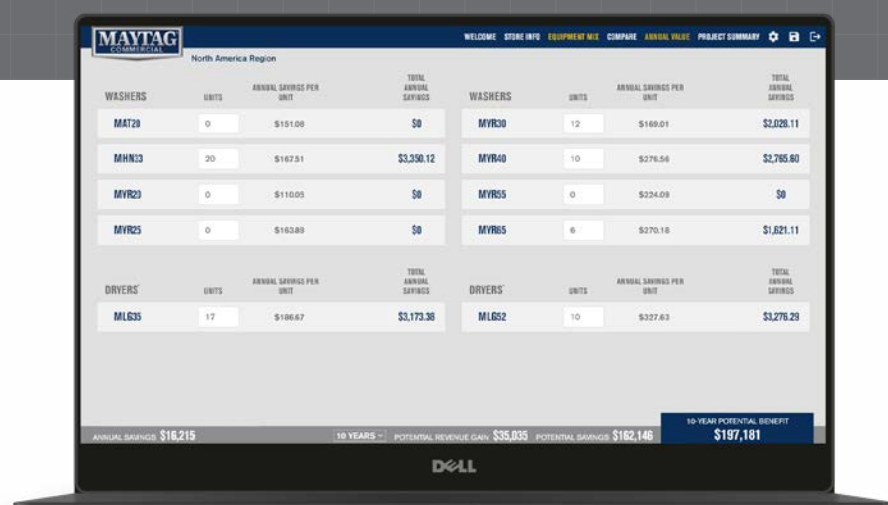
MAYTAG COMMERCIAL

WELCOME STORE INFO EQUIPMENT MIX COMPARE ANNUAL VALUE PROJECT SUMMARY

North America Region

| WASHERS | UNITS | ANNUAL SAVINGS PER UNIT | TOTAL ANNUAL SAVINGS |
|---|---|---|---|
| MAT20 | 0 | $151.08 | $0 |
| MHN33 | 20 | $167.51 | $3,350.12 |
| MVR23 | 0 | $110.05 | $0 |
| MVR25 | 0 | $163.89 | $0 |

| WASHERS | UNITS | ANNUAL SAVINGS PER UNIT | TOTAL ANNUAL SAVINGS |
|---|---|---|---|
| MYR30 | 12 | $169.01 | $2,028.11 |
| MYR40 | 10 | $276.56 | $2,765.60 |
| MYR55 | 0 | $224.09 | $0 |
| MYR65 | 6 | $270.18 | $1,621.11 |

| DRYERS | UNITS | ANNUAL SAVINGS PER UNIT | TOTAL ANNUAL SAVINGS |
|---|---|---|---|
| MLG35 | 17 | $186.67 | $3,173.38 |

| DRYERS | UNITS | ANNUAL SAVINGS PER UNIT | TOTAL ANNUAL SAVINGS |
|---|---|---|---|
| MLG52 | 10 | $327.63 | $3,276.29 |

ANNUAL SAVINGS $16,215 10 YEARS POTENTIAL REVENUE GAIN $35,035 POTENTIAL SAVINGS $162,146

10-YEAR POTENTIAL BENEFIT $197,181

DELL